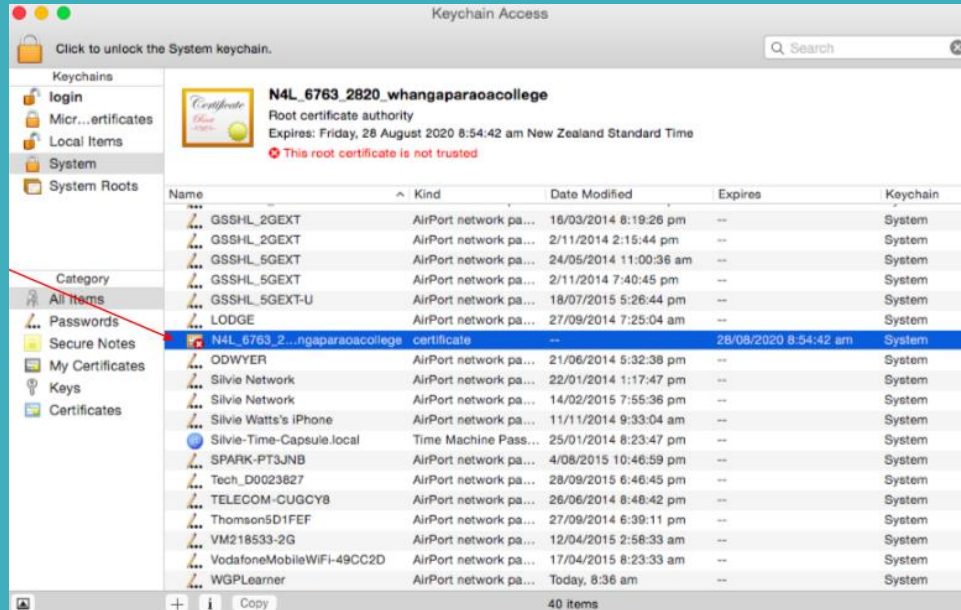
Keychain Access

Click to unlock the System keychain.

Search

Keychains
login
Micr...ertificates
Local Items
System
System Roots

Category
All Items
Passwords
Secure Notes
My Certificates
Keys
Certificates

Certificate

N4L_6763_2820_whangaparaoacollege
Root certificate authority
Expires: Friday, 28 August 2020 8:54:42 am New Zealand Standard Time
This root certificate is not trusted

| Name | Kind | Date Modified | Expires | Keychain |
|---|---|---|---|---|
| GSSHL_2GEXT | AirPort network pa... | 16/03/2014 8:19:26 pm | -- | System |
| GSSHL_2GEXT | AirPort network pa... | 2/11/2014 2:15:44 pm | -- | System |
| GSSHL_5GEXT | AirPort network pa... | 24/05/2014 11:00:36 am | -- | System |
| GSSHL_5GEXT | AirPort network pa... | 2/11/2014 7:40:45 pm | -- | System |
| GSSHL_5GEXT-U | AirPort network pa... | 18/07/2015 5:26:44 pm | -- | System |
| LODGE | AirPort network pa... | 27/09/2014 7:25:04 am | -- | System |
| N4L_6763_2...ngaparaoacollege | certificate | -- | 28/08/2020 8:54:42 am | System |
| ODWYER | AirPort network pa... | 21/06/2014 5:32:38 pm | -- | System |
| Silvie Network | AirPort network pa... | 22/01/2014 1:17:47 pm | -- | System |
| Silvie Network | AirPort network pa... | 14/02/2015 7:55:36 pm | -- | System |
| Silvie Watts's iPhone | AirPort network pa... | 11/11/2014 9:33:04 am | -- | System |
| Silvie-Time-Capsule.local | Time Machine Pass... | 25/01/2014 8:23:47 pm | -- | System |
| SPARK-PT3JNB | AirPort network pa... | 4/08/2015 10:46:59 pm | -- | System |
| Tech_D0023827 | AirPort network pa... | 28/09/2015 6:46:45 pm | -- | System |
| TELECOM-CUGCY8 | AirPort network pa... | 26/06/2014 8:48:42 pm | -- | System |
| Thomson5D1FEF | AirPort network pa... | 27/09/2014 6:39:11 pm | -- | System |
| VM218533-2G | AirPort network pa... | 12/04/2015 2:58:33 am | -- | System |
| VodafoneMobileWiFi-49CC2D | AirPort network pa... | 17/04/2015 8:23:33 am | -- | System |
| WGPLearner | AirPort network pa... | Today, 8:36 am | -- | System |

+ i Copy
40 items